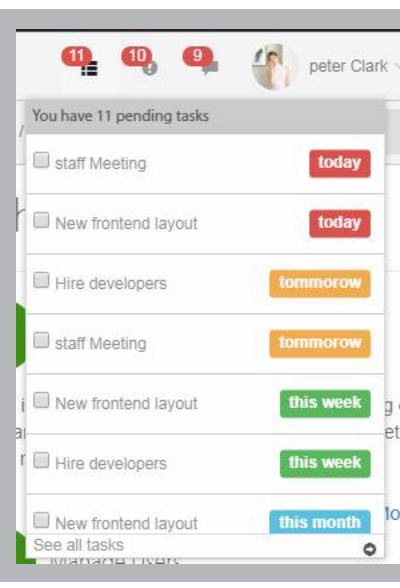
11 10 9 peter Clark

You have 11 pending tasks

staff Meeting today

New frontend layout today

Hire developers tommorow

staff Meeting tommorow

New frontend layout this week

Hire developers this week

New frontend layout this month

See all tasks